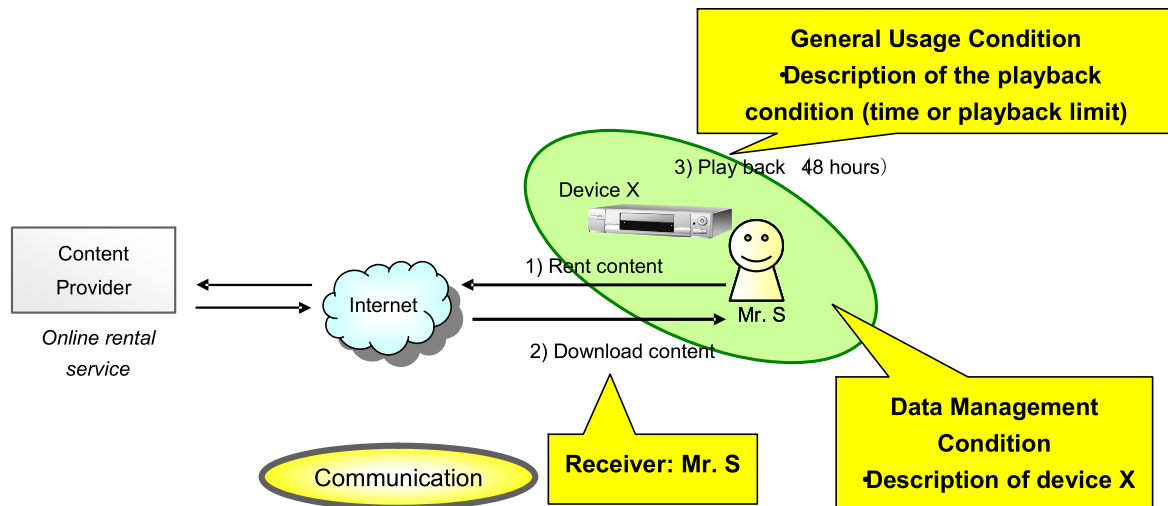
General Usage Condition
•Description of the playback condition (time or playback limit)

3) Play back (48 hours)

Device X

Content Provider

Online rental service

Internet

1) Rent content

Mr. S

2) Download content

Data Management Condition
•Description of device X

Communication

Receiver: Mr. S